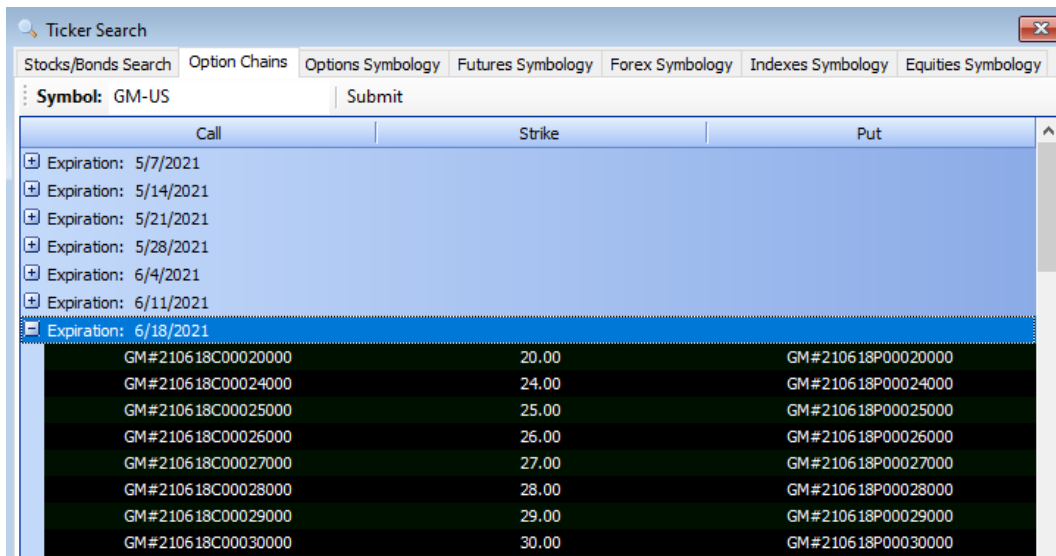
Ticker Search

Stocks/Bonds Search | Option Chains | Options Symbology | Futures Symbology | Forex Symbology | Indexes Symbology | Equities Symbology

Symbol: GM-US Submit

| Call | Strike | Put |
|---|---|---|
| Expiration: 5/7/2021 | | |
| Expiration: 5/14/2021 | | |
| Expiration: 5/21/2021 | | |
| Expiration: 5/28/2021 | | |
| Expiration: 6/4/2021 | | |
| Expiration: 6/11/2021 | | |
| Expiration: 6/18/2021 | | |
| GM#210618C00020000 | 20.00 | GM#210618P00020000 |
| GM#210618C00024000 | 24.00 | GM#210618P00024000 |
| GM#210618C00025000 | 25.00 | GM#210618P00025000 |
| GM#210618C00026000 | 26.00 | GM#210618P00026000 |
| GM#210618C00027000 | 27.00 | GM#210618P00027000 |
| GM#210618C00028000 | 28.00 | GM#210618P00028000 |
| GM#210618C00029000 | 29.00 | GM#210618P00029000 |
| GM#210618C00030000 | 30.00 | GM#210618P00030000 |